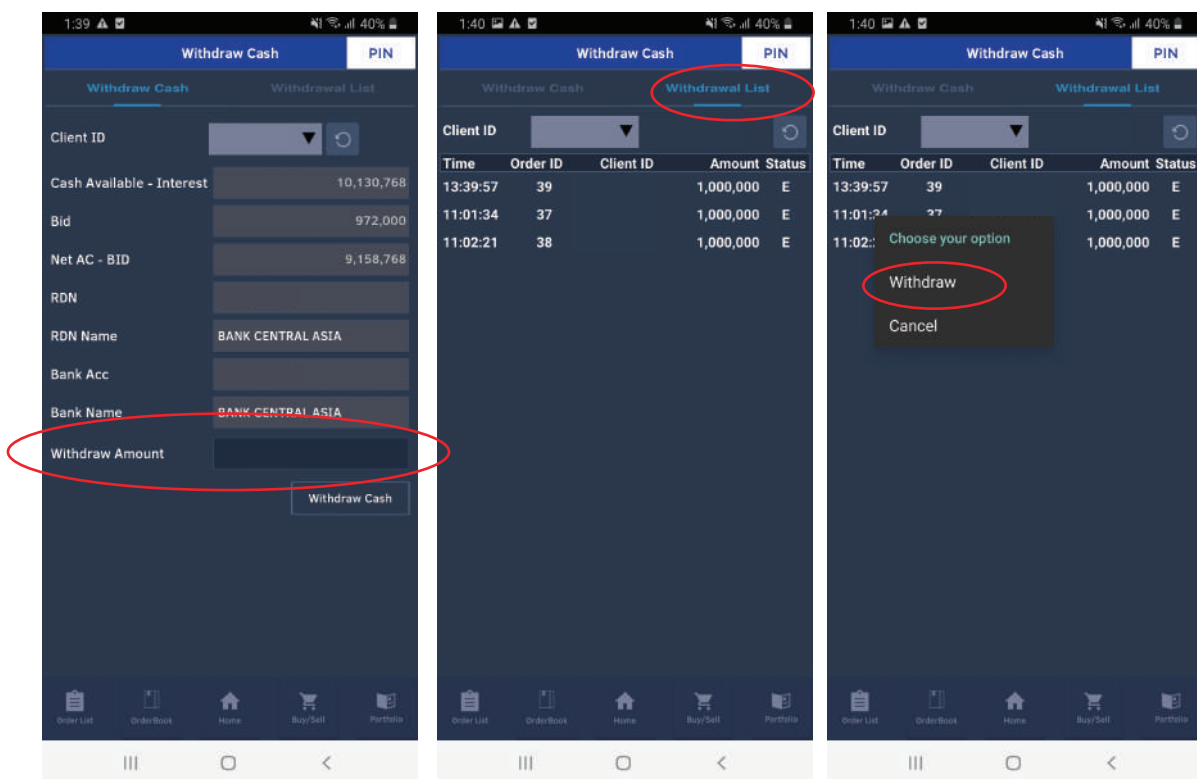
1:39 40%

Withdraw Cash
PIN

Withdraw Cash
Withdrawal List

Client ID
Cash Available - Interest 10,130,768
Bid 972,000
Net AC - BID 9,158,768
RDN
RDN Name BANK CENTRAL ASIA
Bank Acc
Bank Name BANK CENTRAL ASIA
Withdraw Amount

Withdraw Cash

Order List
OrderBook
Home
Buy/Sell
Portfolio

1:40 40%

Withdraw Cash
PIN

Withdraw Cash
Withdrawal List

Client ID

| Time | Order ID | Client ID | Amount | Status |
|---|---|---|---|---|
| 13:39:57 | 39 | | 1,000,000 | E |
| 11:01:34 | 37 | | 1,000,000 | E |
| 11:02:21 | 38 | | 1,000,000 | E |

Order List
OrderBook
Home
Buy/Sell
Portfolio

1:40 40%

Withdraw Cash
PIN

Withdraw Cash
Withdrawal List

Client ID

| Time | Order ID | Client ID | Amount | Status |
|---|---|---|---|---|
| 13:39:57 | 39 | | 1,000,000 | E |
| 11:01:34 | 37 | | 1,000,000 | E |
| 11:02:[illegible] | | | 1,000,000 | E |

Choose your option
Withdraw
Cancel

Order List
OrderBook
Home
Buy/Sell
Portfolio